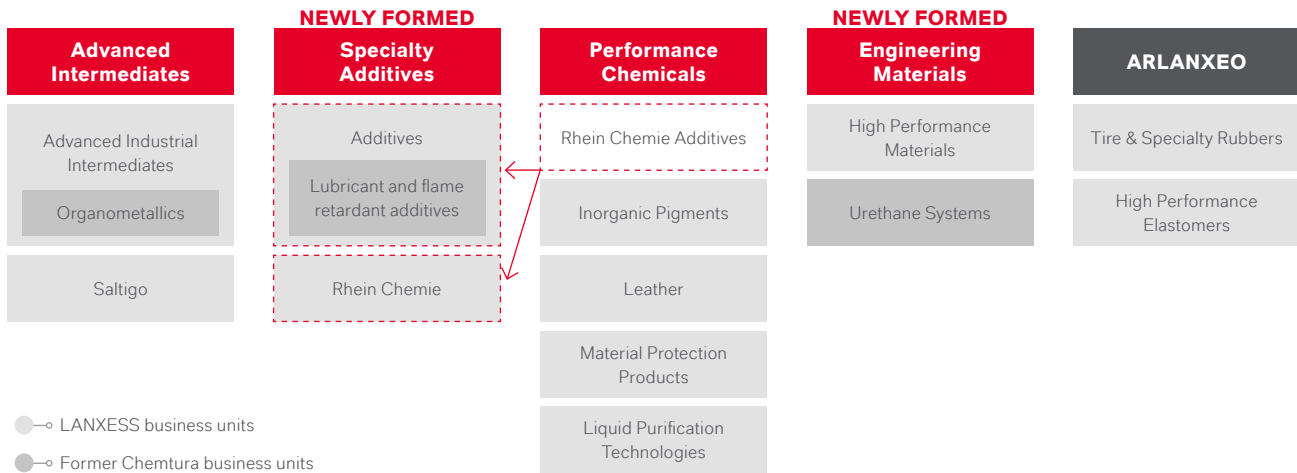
Advanced Intermediates

Advanced Industrial Intermediates

Organometallics

Saltigo

NEWLY FORMED

Specialty Additives

Additives

Lubricant and flame retardant additives

Rhein Chemie

Performance Chemicals

Rhein Chemie Additives

Inorganic Pigments

Leather

Material Protection Products

Liquid Purification Technologies

NEWLY FORMED

Engineering Materials

High Performance Materials

Urethane Systems

ARLANXEO

Tire & Specialty Rubbers

High Performance Elastomers

LANXESS business units

Former Chemtura business units